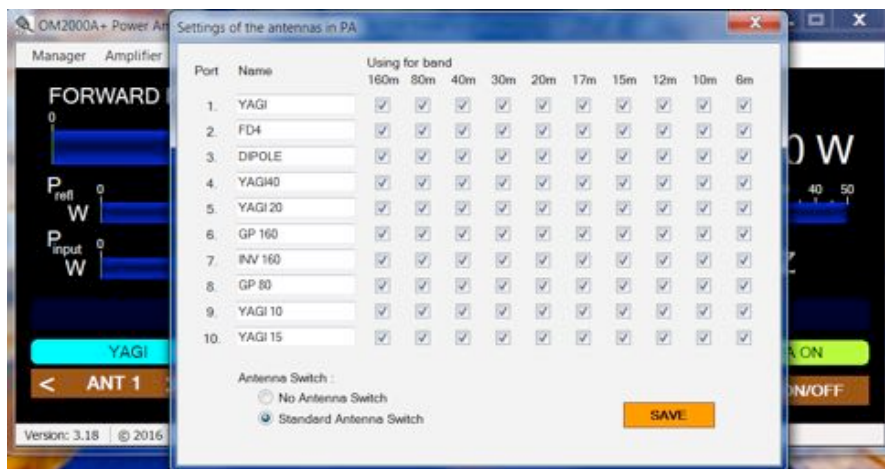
OM2000A+ Power An

Manager Amplifier

FORWARD

0

$P_{refl}$ 0

W

$P_{input}$ 0

W

YAGI

< ANT 1

Version: 3.18 © 2016

0 W

40 50

A ON

ON/OFF

Settings of the antennas in PA

| Port | Name | Using for band 160m | 80m | 40m | 30m | 20m | 17m | 15m | 12m | 10m | 6m |
|---|---|---|---|---|---|---|---|---|---|---|---|
| 1. | YAGI | ☑ | ☑ | ☑ | ☑ | ☑ | ☑ | ☑ | ☑ | ☑ | ☑ |
| 2. | FD4 | ☑ | ☑ | ☑ | ☑ | ☑ | ☑ | ☑ | ☑ | ☑ | ☑ |
| 3. | DIPOLE | ☑ | ☑ | ☑ | ☑ | ☑ | ☑ | ☑ | ☑ | ☑ | ☑ |
| 4. | YAGI40 | ☑ | ☑ | ☑ | ☑ | ☑ | ☑ | ☑ | ☑ | ☑ | ☑ |
| 5. | YAGI 20 | ☑ | ☑ | ☑ | ☑ | ☑ | ☑ | ☑ | ☑ | ☑ | ☑ |
| 6. | GP 160 | ☑ | ☑ | ☑ | ☑ | ☑ | ☑ | ☑ | ☑ | ☑ | ☑ |
| 7. | INV 160 | ☑ | ☑ | ☑ | ☑ | ☑ | ☑ | ☑ | ☑ | ☑ | ☑ |
| 8. | GP 80 | ☑ | ☑ | ☑ | ☑ | ☑ | ☑ | ☑ | ☑ | ☑ | ☑ |
| 9. | YAGI 10 | ☑ | ☑ | ☑ | ☑ | ☑ | ☑ | ☑ | ☑ | ☑ | ☑ |
| 10. | YAGI 15 | ☑ | ☑ | ☑ | ☑ | ☑ | ☑ | ☑ | ☑ | ☑ | ☑ |

Antenna Switch :
No Antenna Switch
Standard Antenna Switch

SAVE